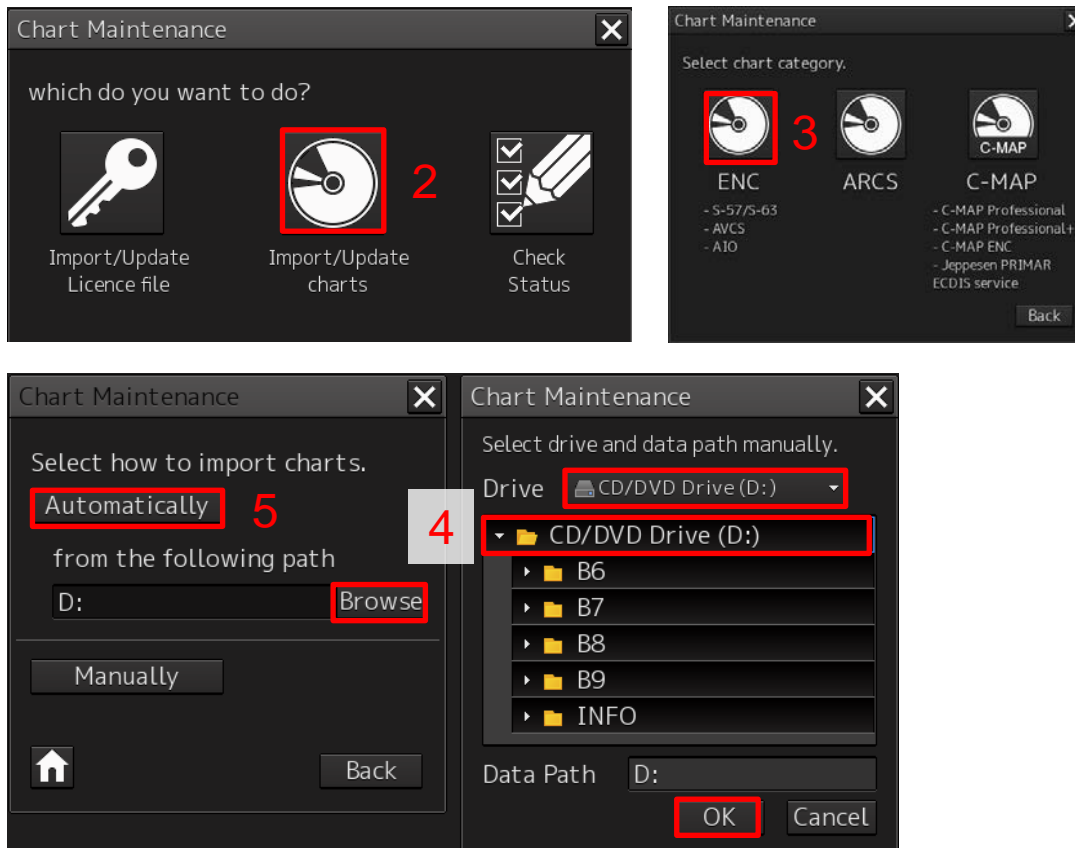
Chart Maintenance

which do you want to do?

Import/Update Licence file

2

Import/Update charts

Check Status

Chart Maintenance

Select chart category.

3

ENC
- S-57/S-63
- AVCS
- AIO

ARCS

C-MAP

C-MAP
- C-MAP Professional
- C-MAP Professional+
- C-MAP ENC
- Jeppesen PRIMAR ECDIS service

Back

Chart Maintenance

Select how to import charts.

Automatically

5

from the following path

D:

Browse

Manually

Back

Chart Maintenance

Select drive and data path manually.

Drive

CD/DVD Drive (D:)

4

CD/DVD Drive (D:)

B6

B7

B8

B9

INFO

Data Path

D:

OK

Cancel